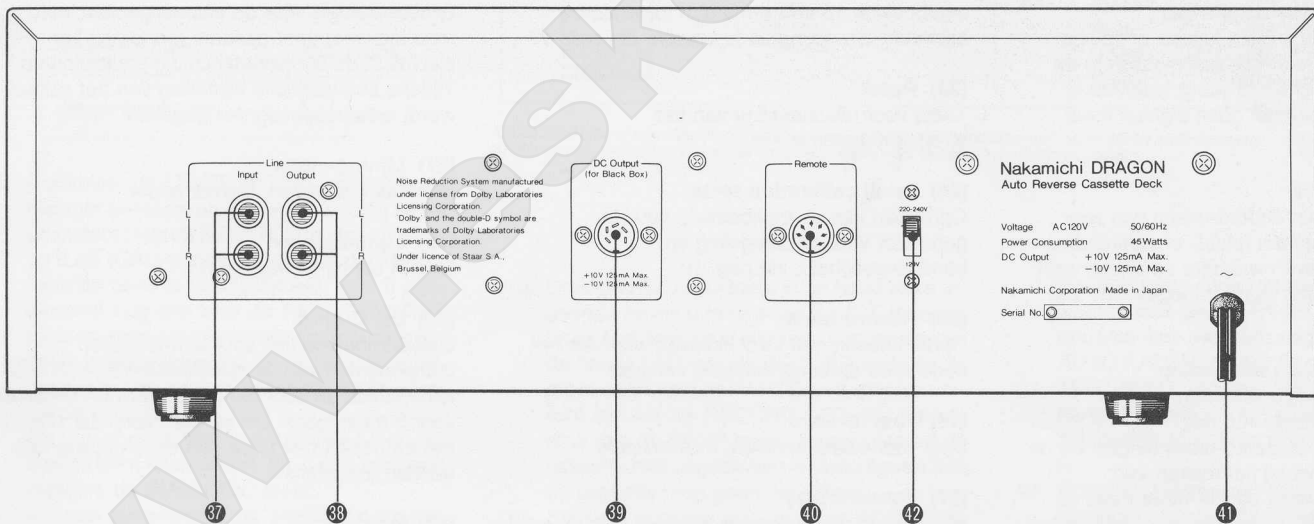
Line
Input Output
L L
R R

Noise Reduction System manufactured under license from Dolby Laboratories Licensing Corporation.
'Dolby' and the double-D symbol are trademarks of Dolby Laboratories Licensing Corporation.
Under licence of Staar S.A., Brussel, Belgium

DC Output
(for Black Box)
+10V 125mA Max.
−10V 125mA Max.

Remote

220-240V
120V

Nakamichi DRAGON
Auto Reverse Cassette Deck

| Voltage | AC120V | 50/60Hz |
|---|---|---|
| Power Consumption | | 45 Watts |
| DC Output | +10V 125mA Max. | |
| | −10V 125mA Max. | |

Nakamichi Corporation Made in Japan
Serial No.

~

37 38 39 40 42 41